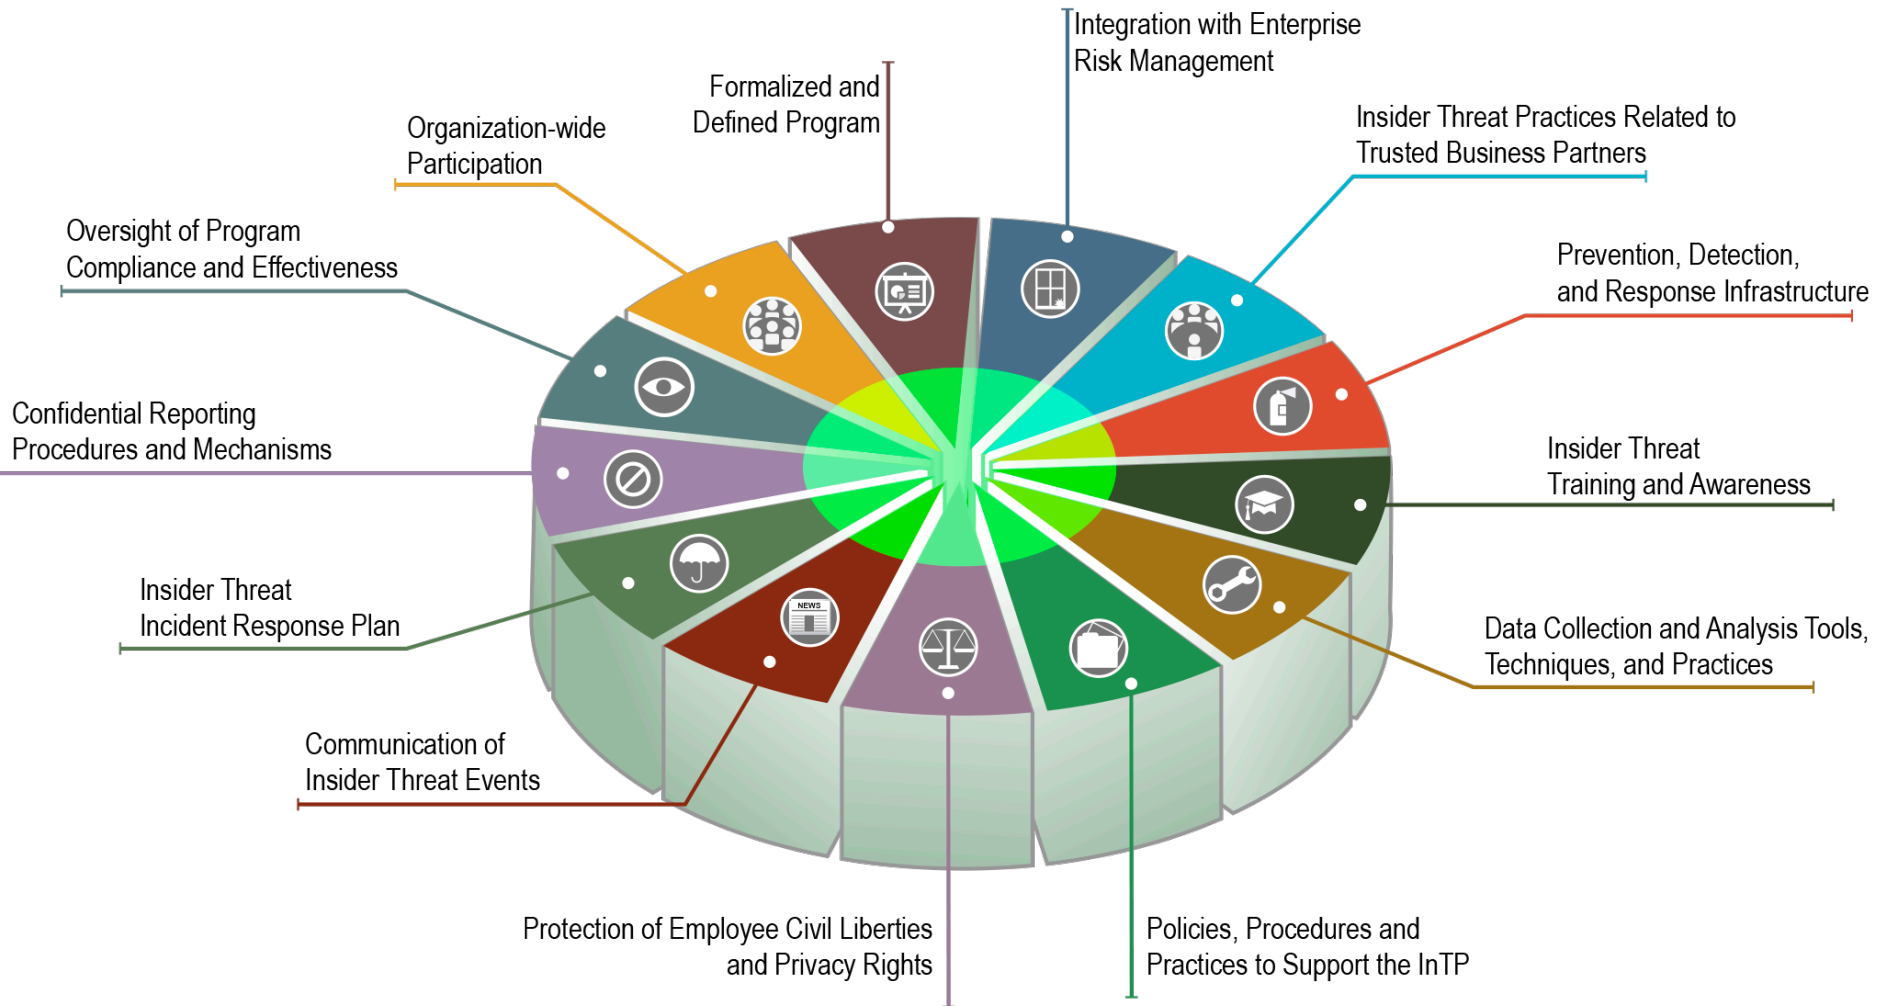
Integration with Enterprise Risk Management

Formalized and Defined Program

Organization-wide Participation

Insider Threat Practices Related to Trusted Business Partners

Oversight of Program Compliance and Effectiveness

Prevention, Detection, and Response Infrastructure

Confidential Reporting Procedures and Mechanisms

Insider Threat Training and Awareness

Insider Threat Incident Response Plan

NEWS

Data Collection and Analysis Tools, Techniques, and Practices

Communication of Insider Threat Events

Protection of Employee Civil Liberties and Privacy Rights

Policies, Procedures and Practices to Support the InTP